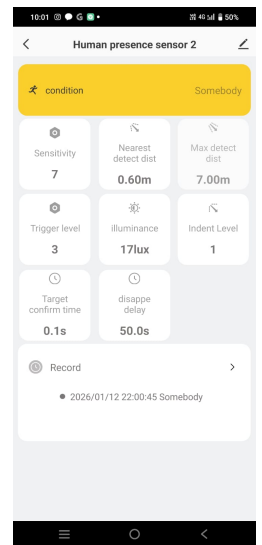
10:01 G 50%

Human presence sensor 2

condition
Somebody

Sensitivity
7

Nearest detect dist
0.60m

Max detect dist
7.00m

Trigger level
3

illuminance
17lux

Indent Level
1

Target confirm time
0.1s

disappe delay
50.0s

Record

2026/01/12 22:00:45 Somebody